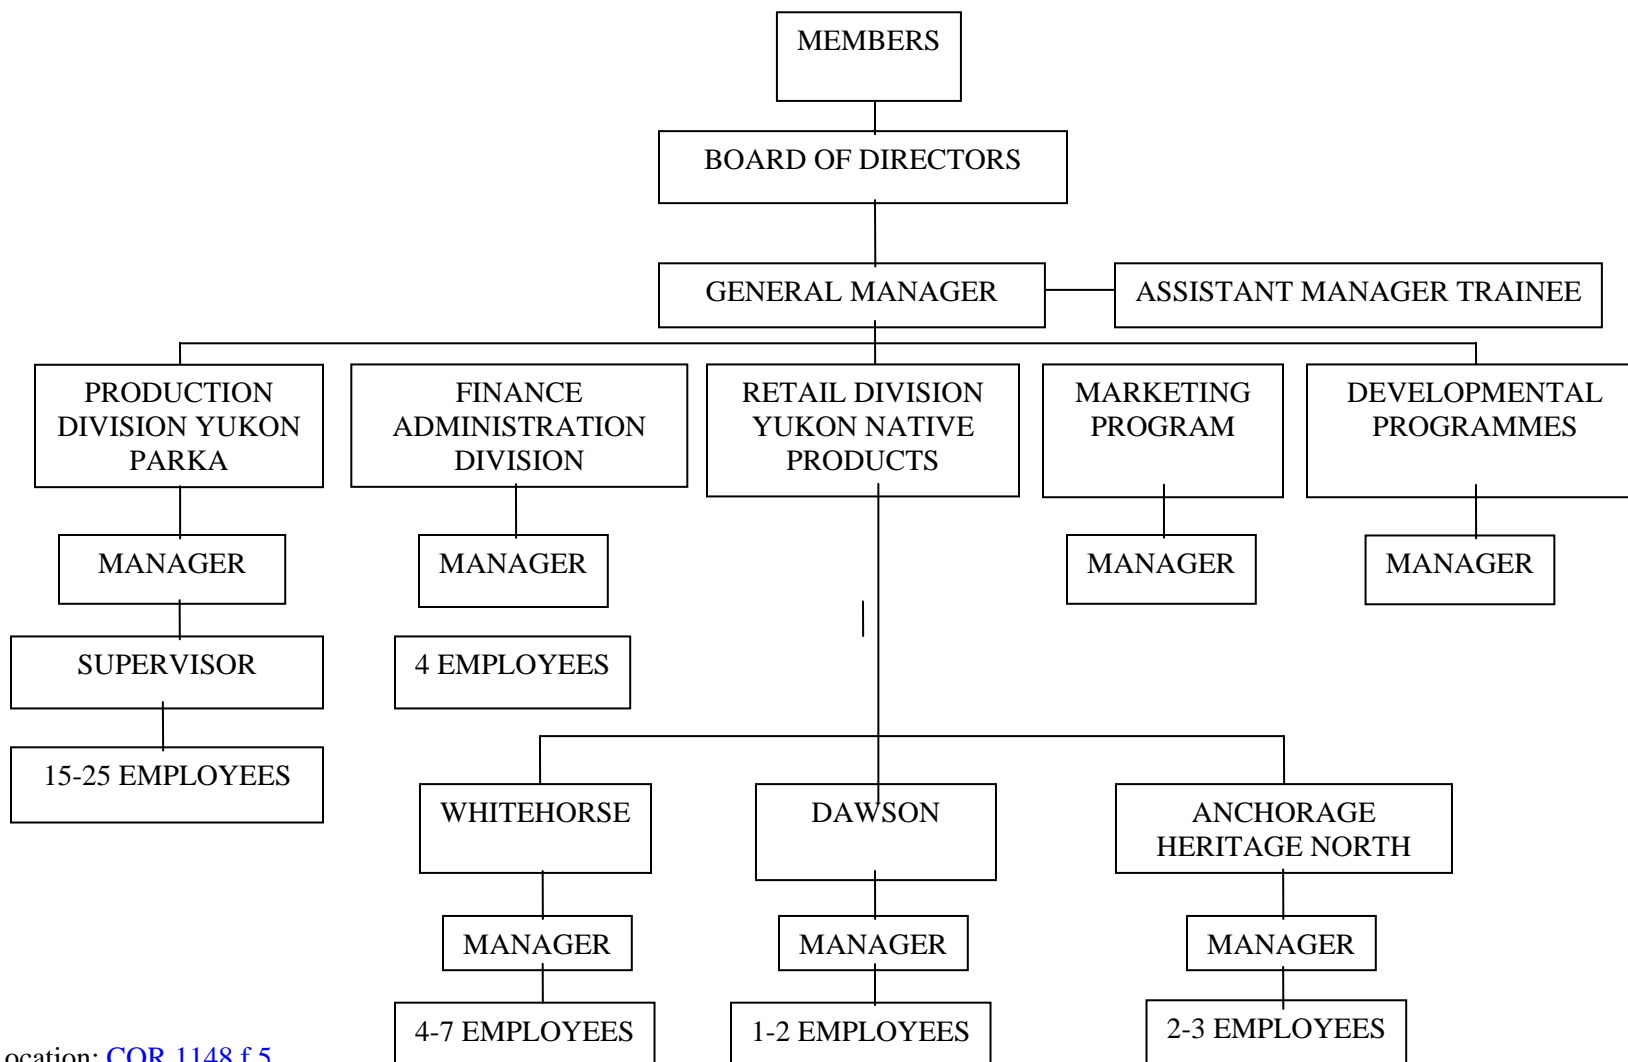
MEMBERS

BOARD OF DIRECTORS

GENERAL MANAGER

ASSISTANT MANAGER TRAINEE

PRODUCTION DIVISION YUKON PARKA

MANAGER

SUPERVISOR

15-25 EMPLOYEES

FINANCE ADMINISTRATION DIVISION

MANAGER

4 EMPLOYEES

RETAIL DIVISION YUKON NATIVE PRODUCTS

MARKETING PROGRAM

MANAGER

DEVELOPMENTAL PROGRAMMES

MANAGER

WHITEHORSE

MANAGER

4-7 EMPLOYEES

DAWSON

MANAGER

1-2 EMPLOYEES

ANCHORAGE HERITAGE NORTH

MANAGER

2-3 EMPLOYEES

ocation: COR 1148 f 5